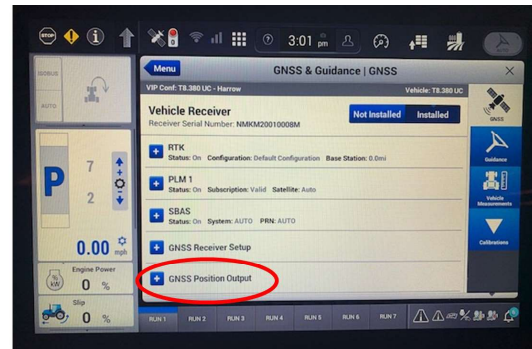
STOP

3:01 pm

ISOBUS

AUTO

P

7

2

0.00 mph

Engine Power

0 %

Slip

0 %

Menu

GNSS & Guidance | GNSS

VIP Conf: T8.380 UC - Harrow

Vehicle: T8.380 UC

Vehicle Receiver

Receiver Serial Number: NMKM20010008M

Not Installed

Installed

RTK

Status: On Configuration: Default Configuration Base Station: 0.0mi

PLM 1

Status: On Subscription: Valid Satellite: Auto

SBAS

Status: On System: AUTO PRN: AUTO

GNSS Receiver Setup

GNSS Position Output

GNSS

Guidance

Vehicle Measurements

Calibrations

RUN 1 RUN 2 RUN 3 RUN 4 RUN 5 RUN 6 RUN 7